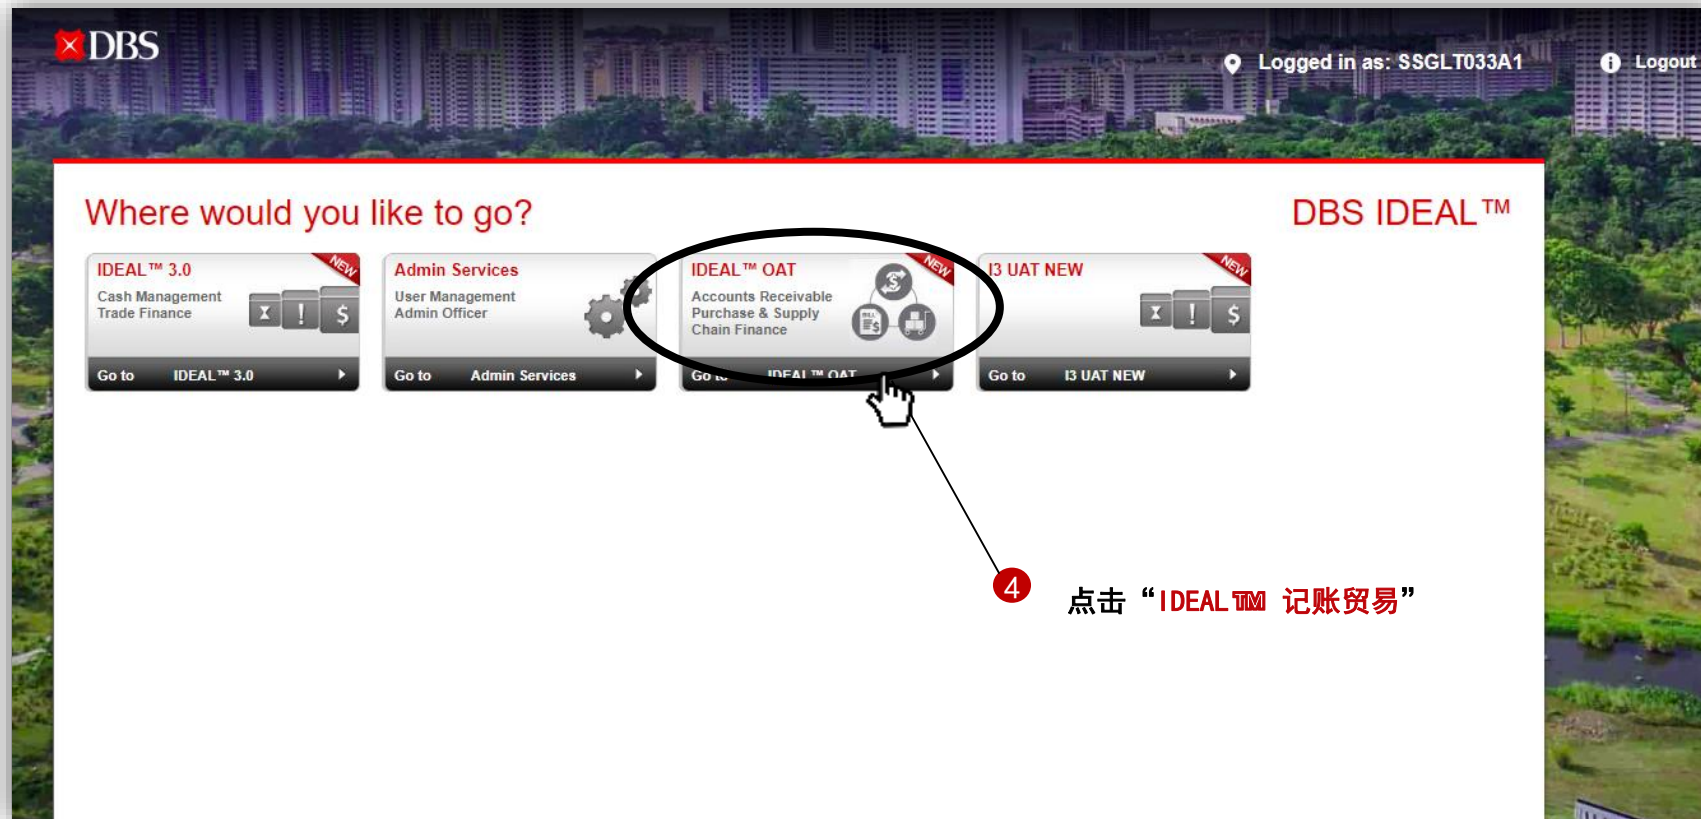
DBS

Logged in as: SSGLT033A1

Logout

Where would you like to go?

DBS IDEAL™

IDEAL™ 3.0
NEW
Cash Management
Trade Finance
Go to IDEAL™ 3.0

Admin Services
User Management
Admin Officer
Go to Admin Services

IDEAL™ OAT
NEW
Accounts Receivable
Purchase & Supply
Chain Finance
Go to IDEAL™ OAT

I3 UAT NEW
NEW
Go to I3 UAT NEW

4

点击“IDEAL™ 记账贸易”